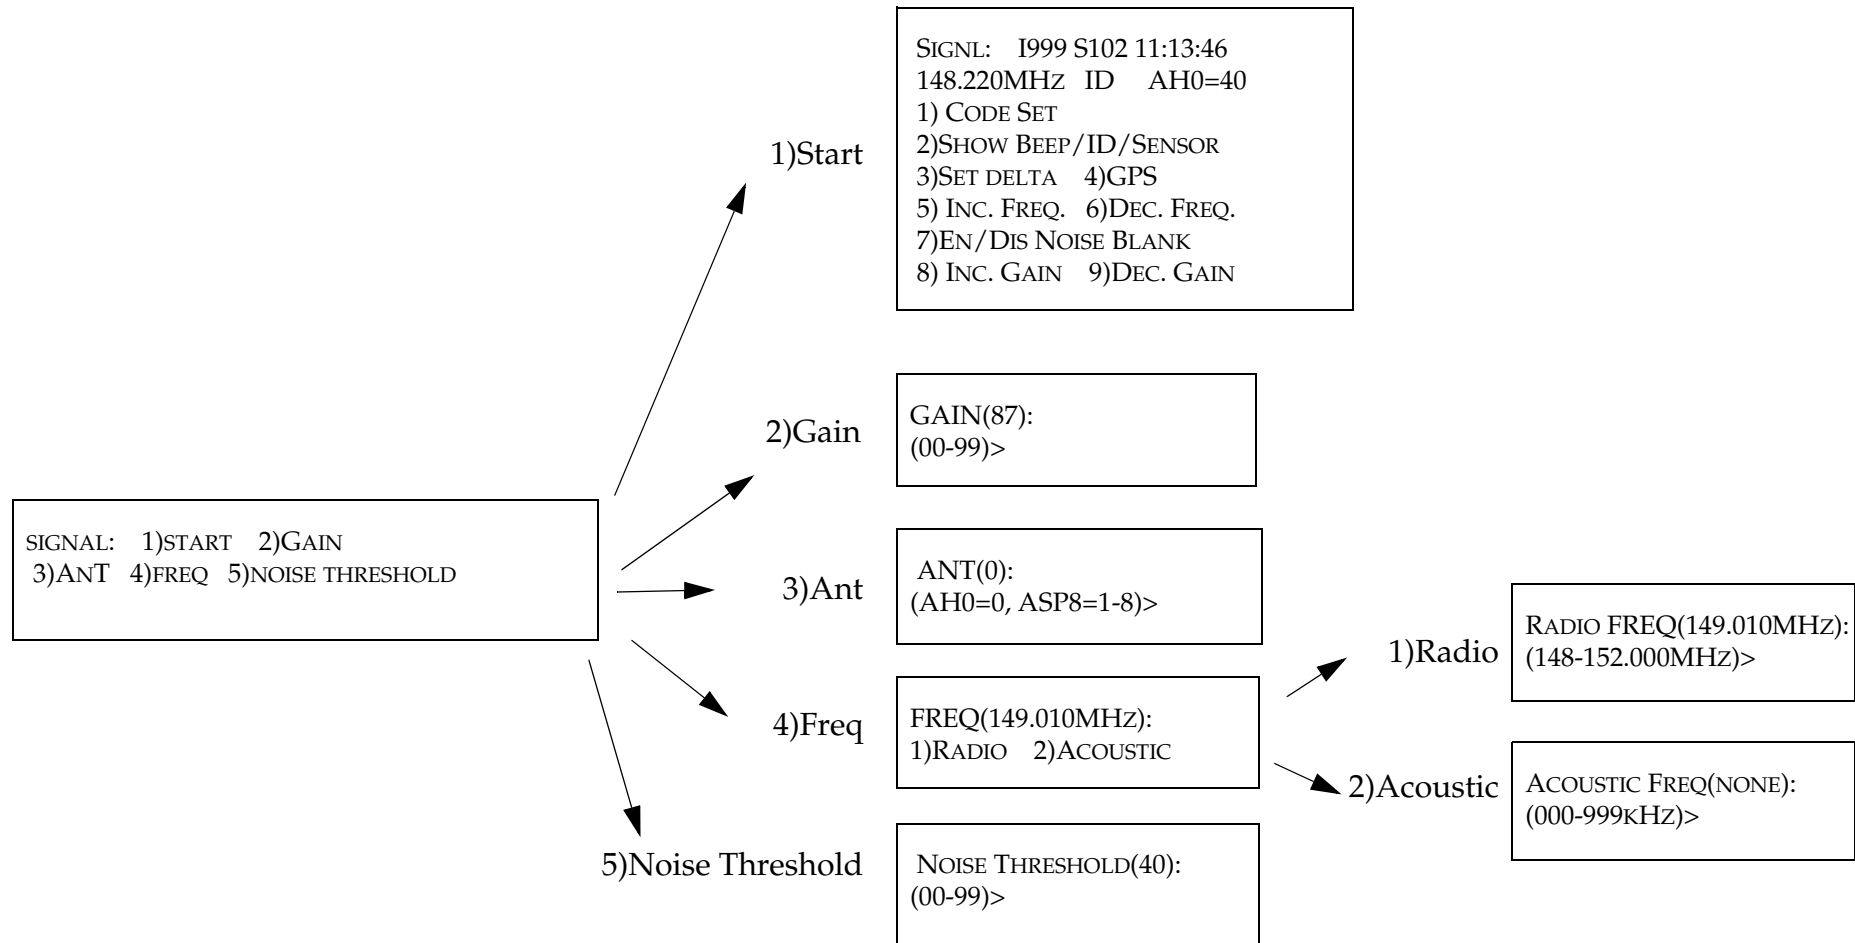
SIGNAL: 1)START 2)GAIN
3)ANT 4)FREQ 5)NOISE THRESHOLD

1)Start

SIGNL: I999 S102 11:13:46
148.220MHZ ID AH0=40
1) CODE SET
2)SHOW BEEP/ID/SENSOR
3)SET DELTA 4)GPS
5) INC. FREQ. 6)DEC. FREQ.
7)EN/DIS NOISE BLANK
8) INC. GAIN 9)DEC. GAIN

2)Gain

GAIN(87):
(00-99)>

3)Ant

ANT(0):
(AH0=0, ASP8=1-8)>

4)Freq

FREQ(149.010MHZ):
1)RADIO 2)ACOUSTIC

1)Radio

RADIO FREQ(149.010MHZ):
(148-152.000MHZ)>

2)Acoustic

ACOUSTIC FREQ(NONE):
(000-999KHZ)>

5)Noise Threshold

NOISE THRESHOLD(40):
(00-99)>